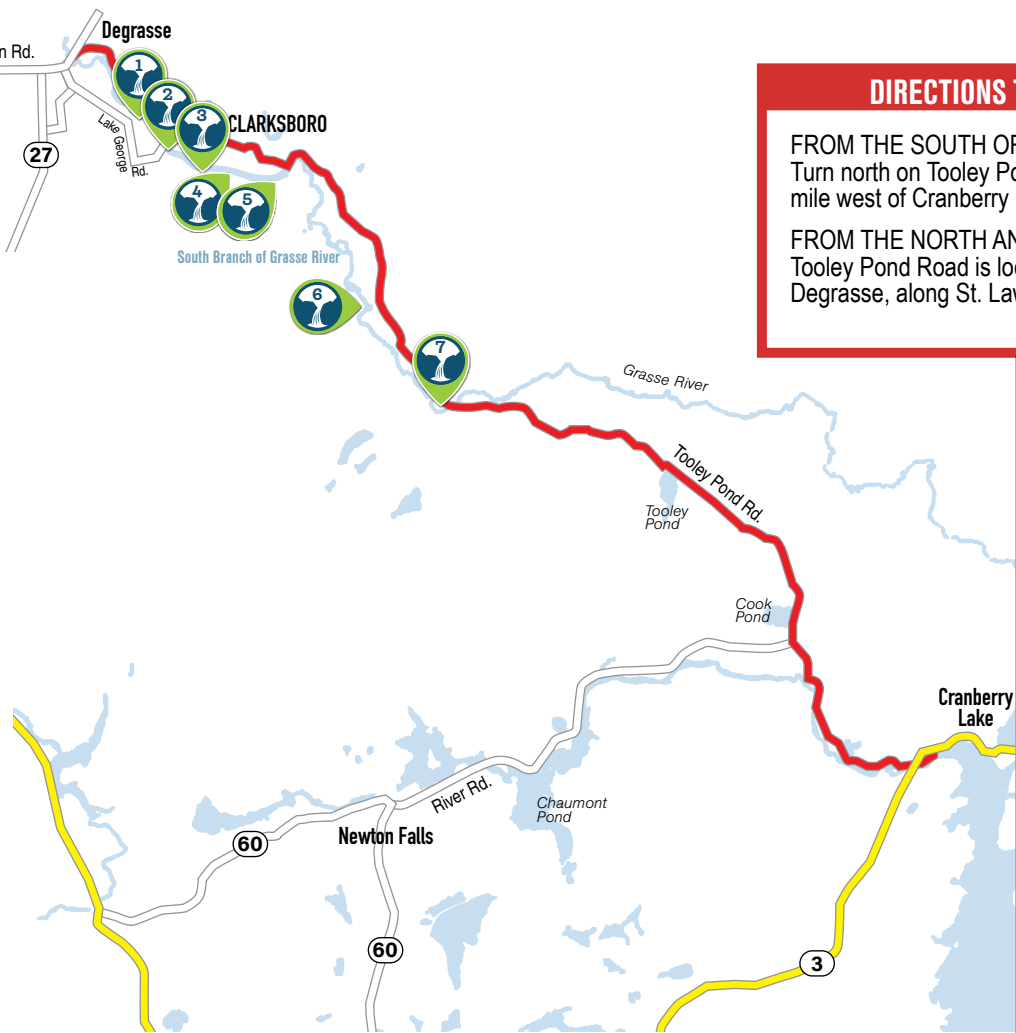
n Rd.

Degrasse

1

2

3

CLARKSBORO

Lake George Rd.

27

4

5

South Branch of Grasse River

6

7

DIRECTIONS T

FROM THE SOUTH OF
Turn north on Tooley Po
mile west of Cranberry

FROM THE NORTH AN
Tooley Pond Road is loc
Degrasse, along St. Law

Grasse River

Tooley Pond Rd.

Tooley Pond

Cook Pond

Cranberry Lake

River Rd.

Chaumont Pond

60

Newton Falls

60

3